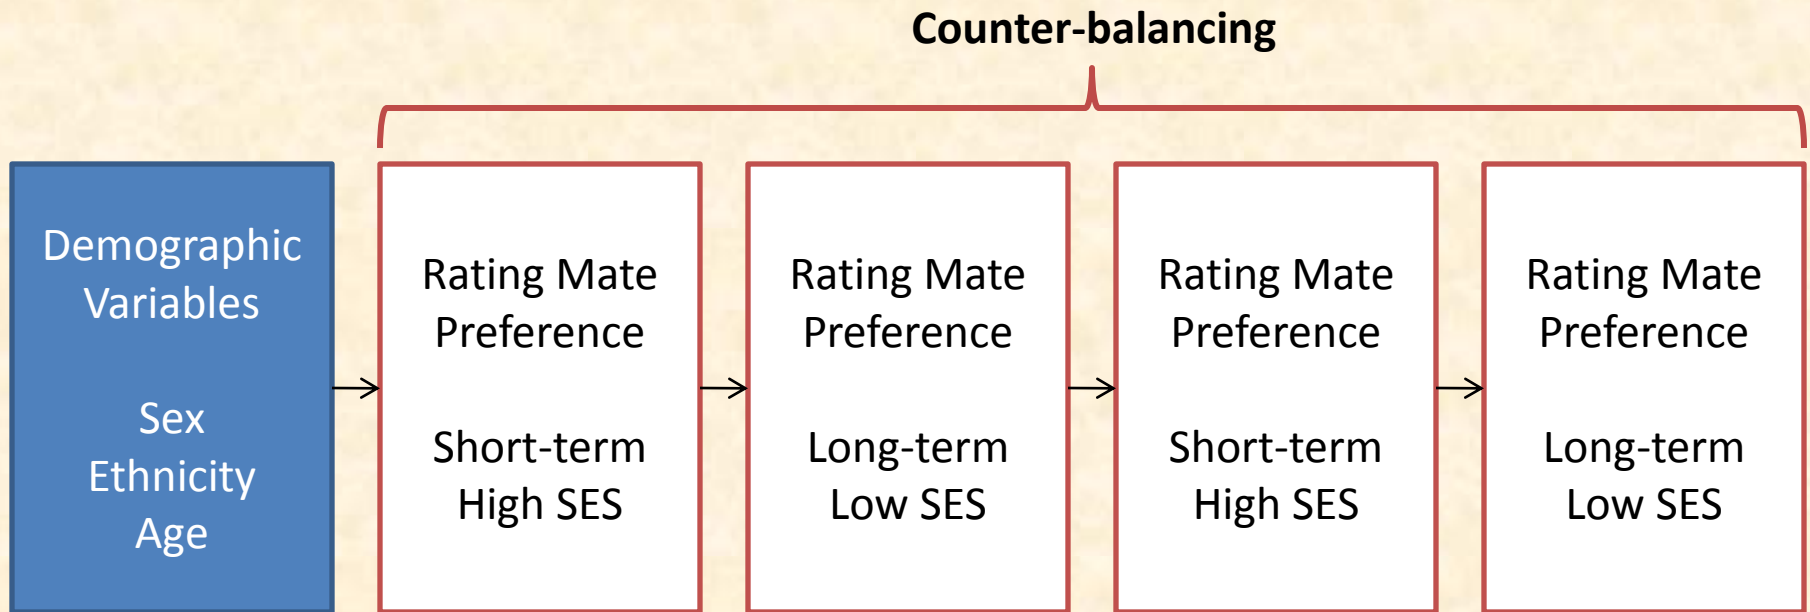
Counter-balancing

Demographic Variables

Sex
Ethnicity
Age

Rating Mate Preference

Short-term
High SES

Rating Mate Preference

Long-term
Low SES

Rating Mate Preference

Short-term
High SES

Rating Mate Preference

Long-term
Low SES